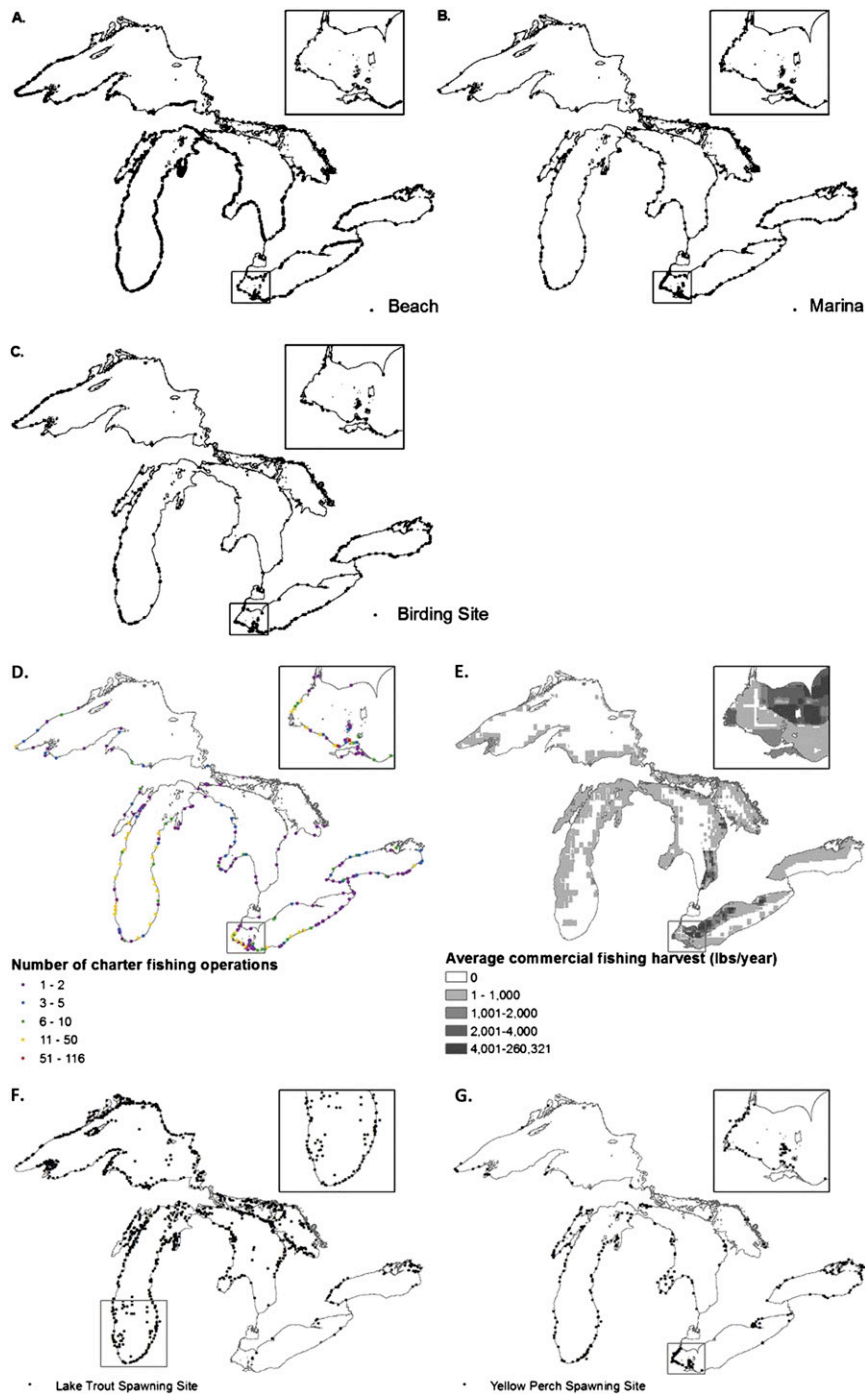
A.

Beach

B.

Marina

C.

Birding Site

D.

Number of charter fishing operations
1 - 2
3 - 5
6 - 10
11 - 50
51 - 116

E.

Average commercial fishing harvest (lbs/year)
0
1 - 1,000
1,001-2,000
2,001-4,000
4,001-260,321

F.

Lake Trout Spawning Site

G.

Yellow Perch Spawning Site